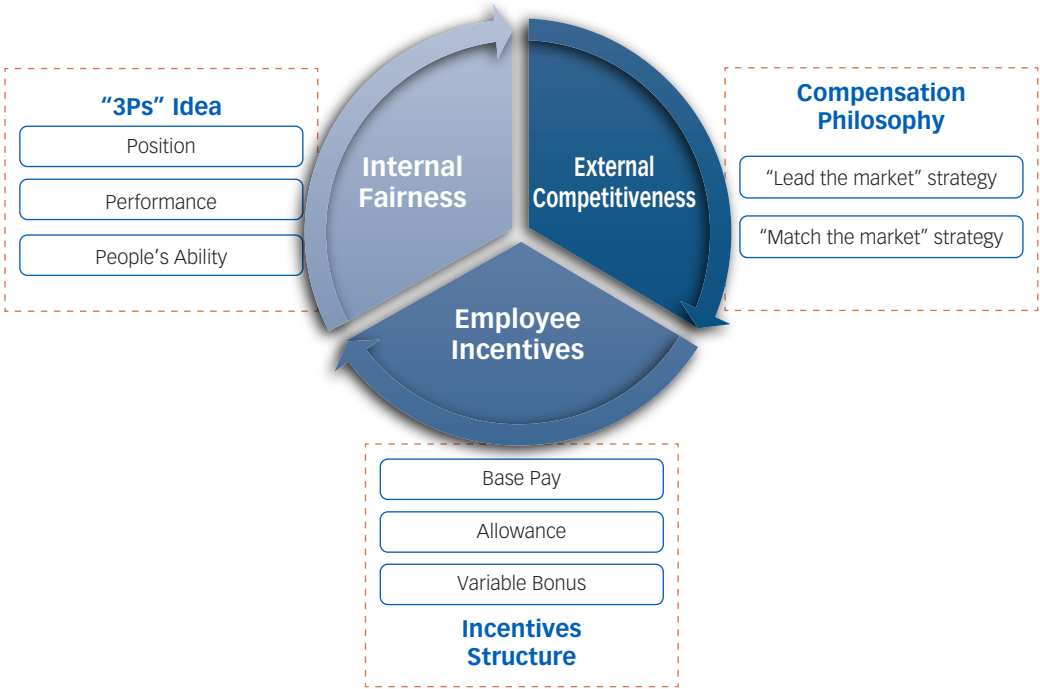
"3Ps" Idea

Position

Performance

People's Ability

Internal Fairness

External Competitiveness

Employee Incentives

Compensation Philosophy

"Lead the market" strategy

"Match the market" strategy

Base Pay

Allowance

Variable Bonus

Incentives Structure